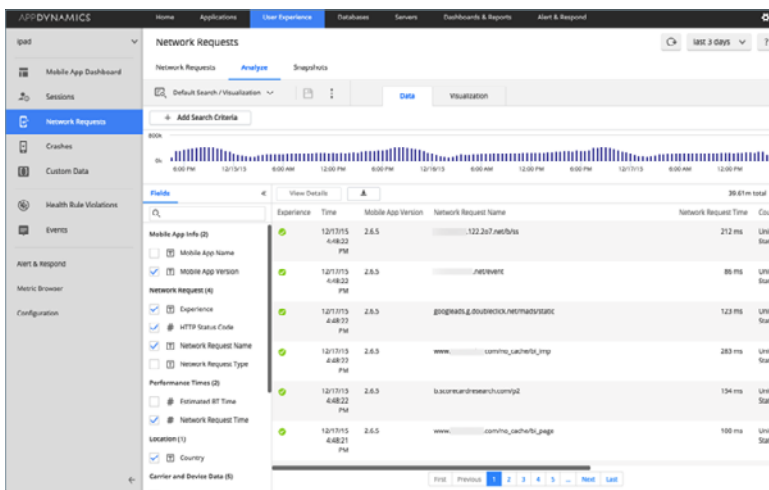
APPDYNAMICS

Home Applications User Experience Databases Servers Dashboards & Reports Alert & Respond

ipad

Mobile App Dashboard

Sessions

Network Requests

Crashes

Custom Data

Health Rule Violations

Events

Alert & Respond

Metric Browser

Configuration

Network Requests

last 3 days

Network Requests Analyze Snapshots

Default Search / Visualization

Data Visualization

+ Add Search Criteria

800k

0k

6:00 PM 12/15/15 6:00 AM 12:00 PM 6:00 PM 12/16/15 6:00 AM 12:00 PM 6:00 PM 12/17/15 6:00 AM 12:00 PM

Fields

View Details

39.61m total

Mobile App Info (2)

Mobile App Name

Mobile App Version

Network Request (4)

Experience

HTTP Status Code

Network Request Name

Network Request Type

Performance Times (2)

Estimated BT Time

Network Request Time

Location (1)

Country

Carrier and Device Data (5)

| Experience | Time | Mobile App Version | Network Request Name | Network Request Time | Cou |
|---|---|---|---|---|---|
| | 12/17/15 4:48:22 PM | 2.6.5 | .122.2o7.net/b/ss | 212 ms | Uni Sta |
| | 12/17/15 4:48:22 PM | 2.6.5 | .net/event | 86 ms | Uni Sta |
| | 12/17/15 4:48:22 PM | 2.6.5 | googleads.g.doubleclick.net/mads/static | 123 ms | Uni Sta |
| | 12/17/15 4:48:22 PM | 2.6.5 | www. .com/no_cache/bt_imp | 283 ms | Uni Sta |
| | 12/17/15 4:48:22 PM | 2.6.5 | b.scorecardresearch.com/p2 | 134 ms | Uni Sta |
| | 12/17/15 4:48:21 PM | 2.6.5 | www. .com/no_cache/bi_page | 100 ms | Uni Sta |

First Previous 1 2 3 4 5 ... Next Last